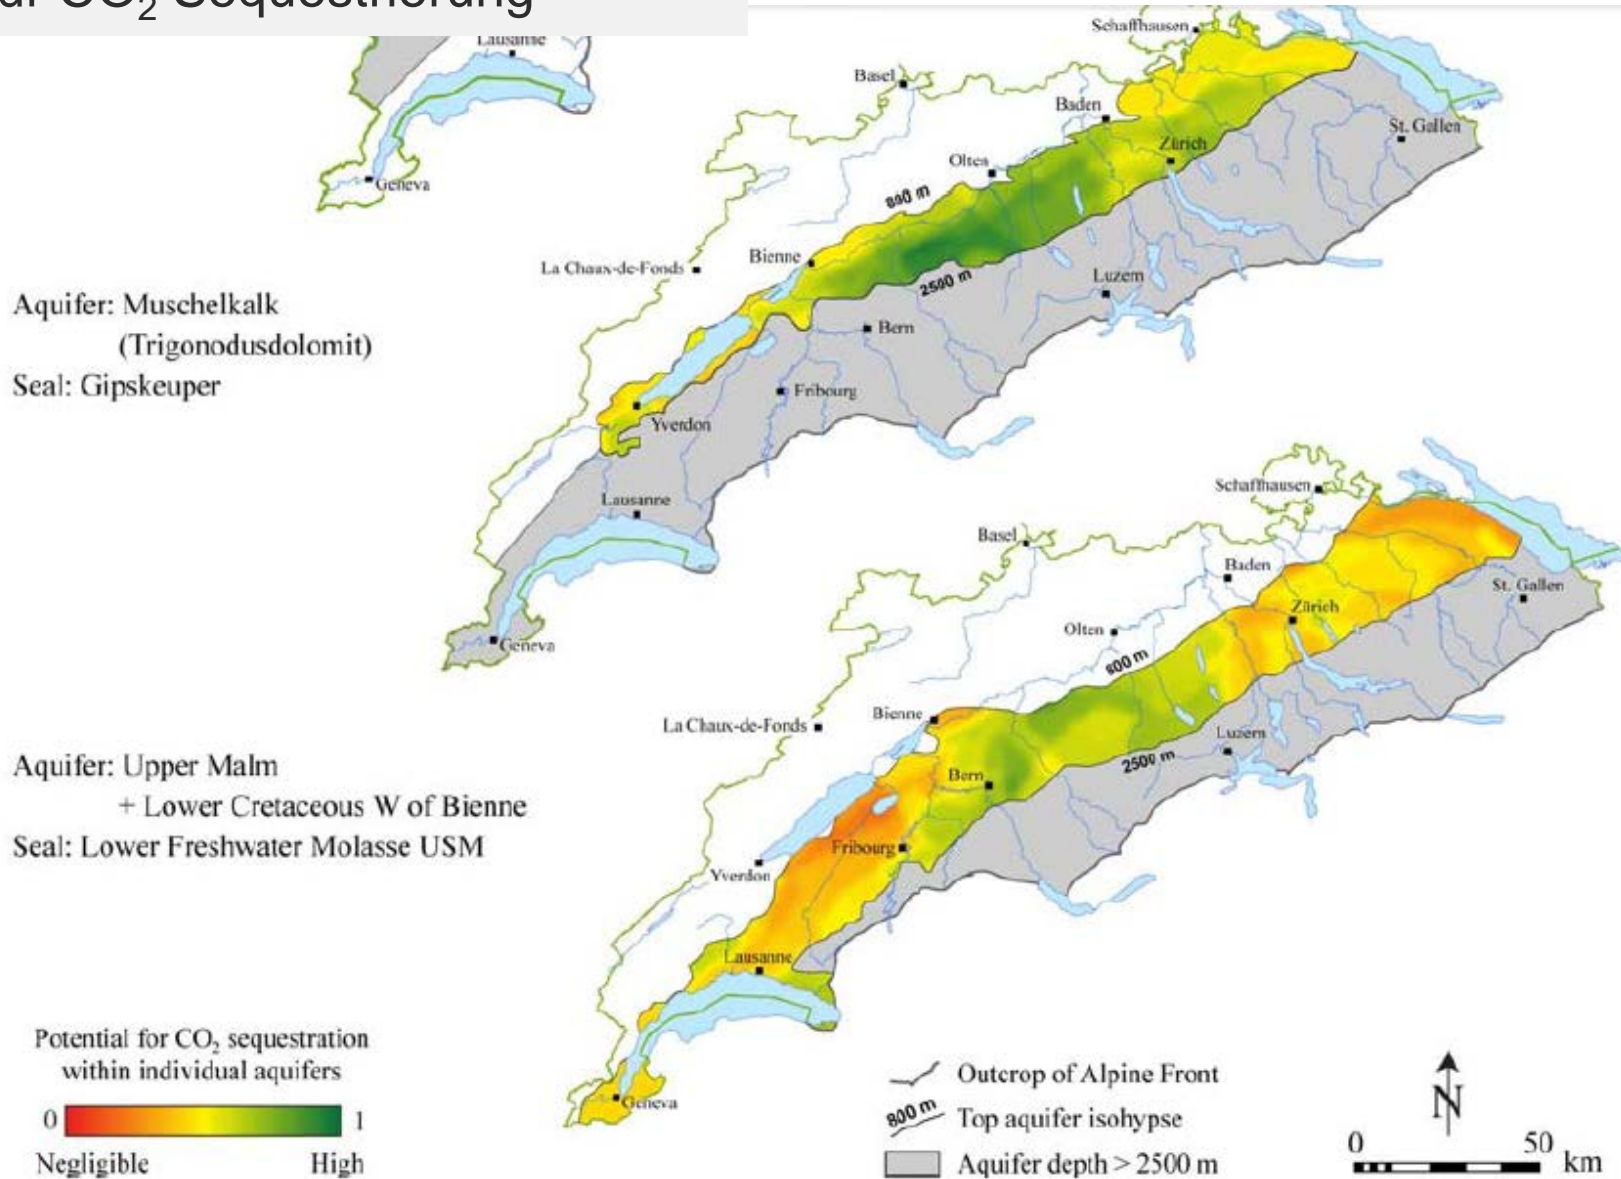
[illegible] $CO_2$ Sequestrierung

Lausanne
Geneva

Schaffhausen
Basel
Baden
St. Gallen
Zürich
Olten
800 m
La Chaux-de-Fonds
Bienne
2500 m
Luzern
Bern
Fribourg
Yverdon
Lausanne
Geneva

Aquifer: Muschelkalk (Trigonodusdolomit)
Seal: Gipskeuper

Schaffhausen
Basel
Baden
St. Gallen
Zürich
Olten
800 m
La Chaux-de-Fonds
Bienne
Luzern
2500 m
Bern
Fribourg
Yverdon
Lausanne
Geneva

Aquifer: Upper Malm + Lower Cretaceous W of Bienne
Seal: Lower Freshwater Molasse USM

Potential for $CO_2$ sequestration within individual aquifers
0 1
Negligible High

Outcrop of Alpine Front
800 m Top aquifer isohypse
Aquifer depth > 2500 m

N
0 50 km